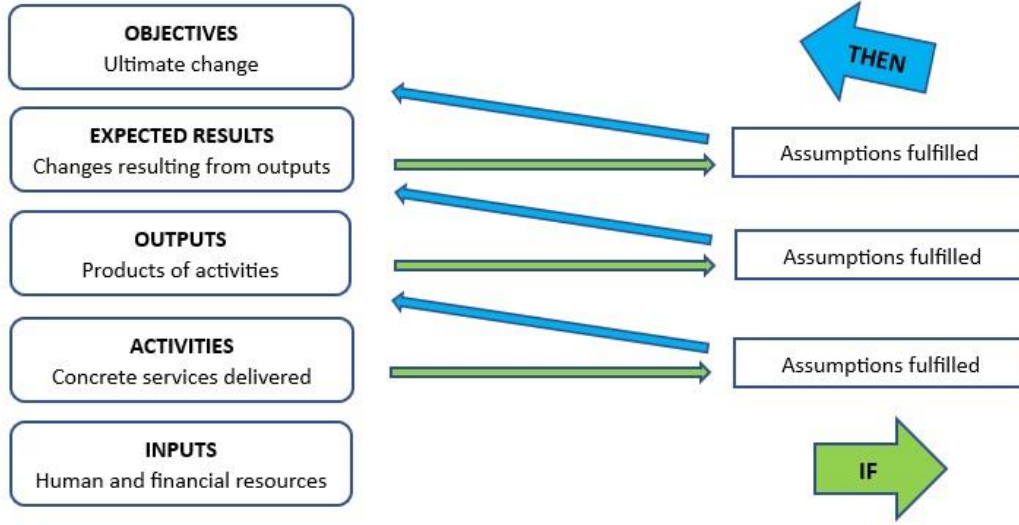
OBJECTIVES
Ultimate change

THEN

EXPECTED RESULTS
Changes resulting from outputs

Assumptions fulfilled

OUTPUTS
Products of activities

Assumptions fulfilled

ACTIVITIES
Concrete services delivered

Assumptions fulfilled

INPUTS
Human and financial resources

IF